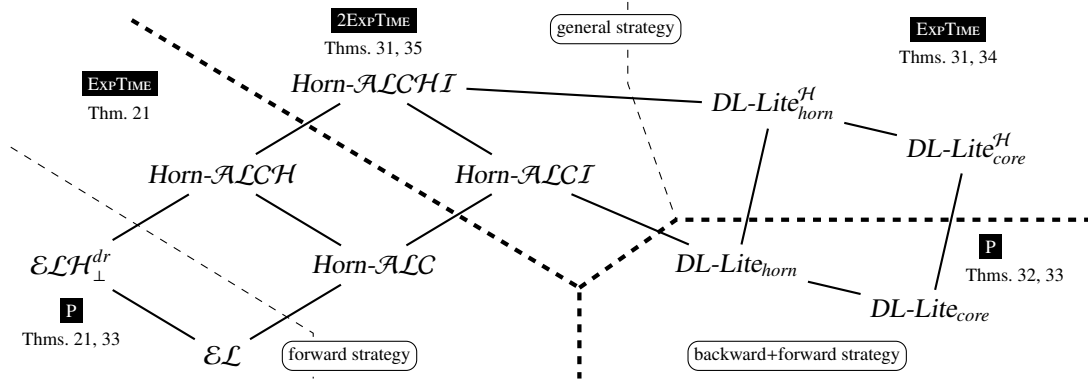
2ExpTime
Thms. 31, 35

general strategy

ExpTime
Thms. 31, 34

ExpTime
Thm. 21

Horn-$\mathcal{ALCHI}$

DL-Lite$^{\mathcal{H}}_{horn}$

DL-Lite$^{\mathcal{H}}_{core}$

Horn-$\mathcal{ALCH}$

Horn-$\mathcal{ALCI}$

$\mathcal{ELH}^{dr}_{\bot}$

Horn-$\mathcal{ALC}$

DL-Lite$_{horn}$

P
Thms. 32, 33

P
Thms. 21, 33

DL-Lite$_{core}$

$\mathcal{EL}$

forward strategy

backward+forward strategy